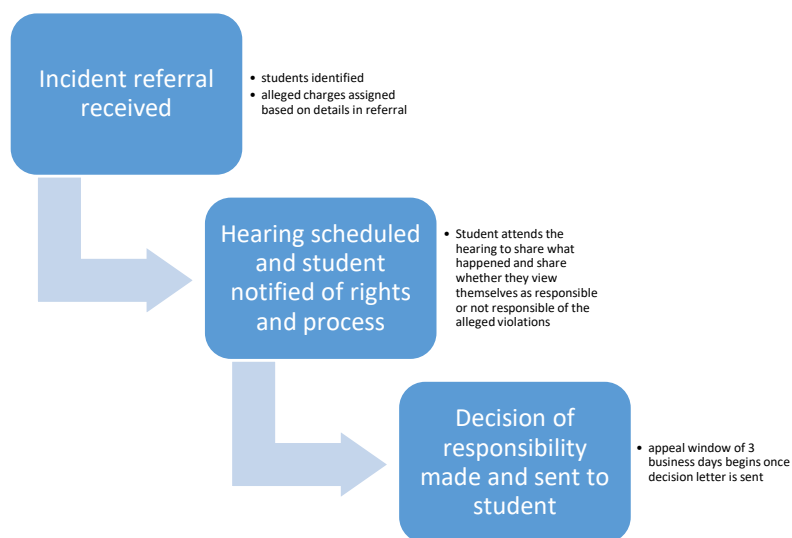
Incident referral received

- students identified
- alleged charges assigned based on details in referral

Hearing scheduled and student notified of rights and process

- Student attends the hearing to share what happened and share whether they view themselves as responsible or not responsible of the alleged violations

Decision of responsibility made and sent to student

- appeal window of 3 business days begins once decision letter is sent